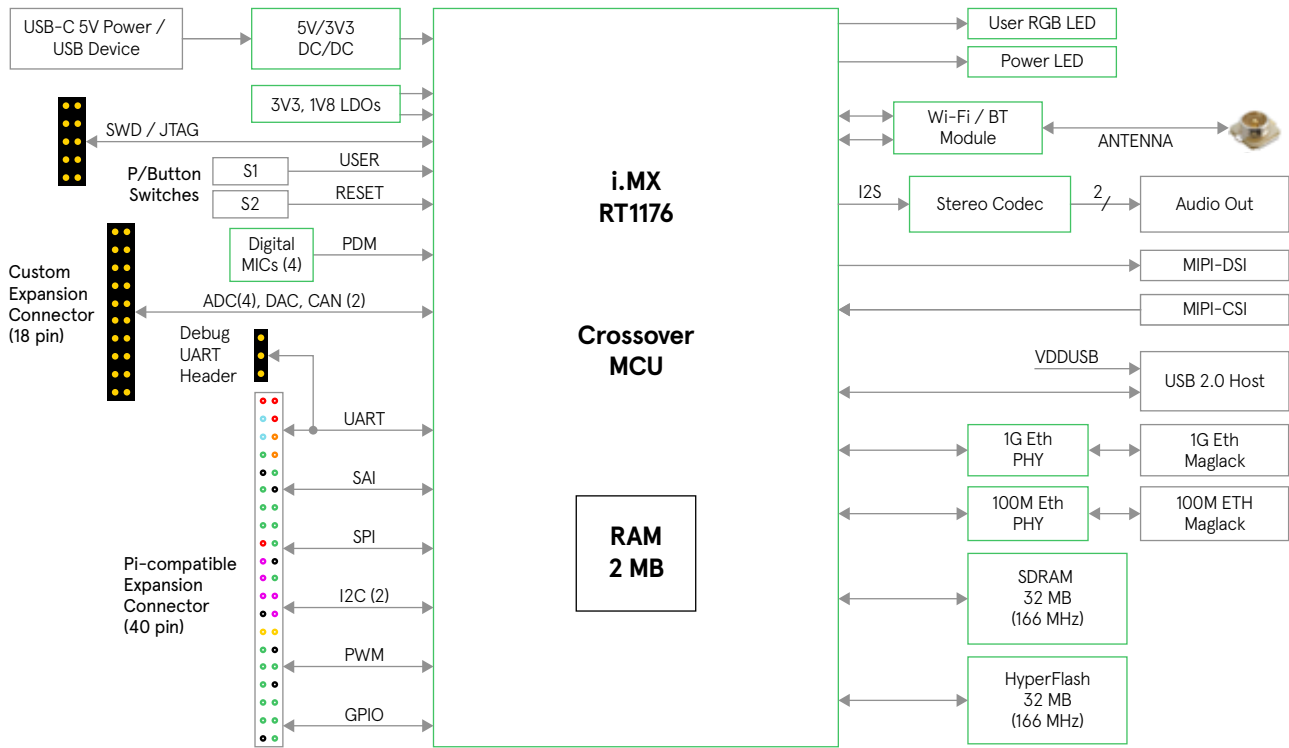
USB-C 5V Power / USB Device

5V/3V3 DC/DC

3V3, 1V8 LDOs

SWD / JTAG

P/Button Switches

S1

USER

S2

RESET

Digital MICs (4)

PDM

Custom Expansion Connector (18 pin)

ADC(4), DAC, CAN (2)

Debug UART Header

UART

SAI

SPI

Pi-compatible Expansion Connector (40 pin)

I2C (2)

PWM

GPIO

i.MX RT1176

Crossover MCU

RAM 2 MB

User RGB LED

Power LED

Wi-Fi / BT Module

ANTENNA

I2S

Stereo Codec

2

Audio Out

MIPI-DSI

MIPI-CSI

VDDUSB

USB 2.0 Host

1G Eth PHY

1G Eth Maglack

100M Eth PHY

100M ETH Maglack

SDRAM 32 MB (166 MHz)

HyperFlash 32 MB (166 MHz)